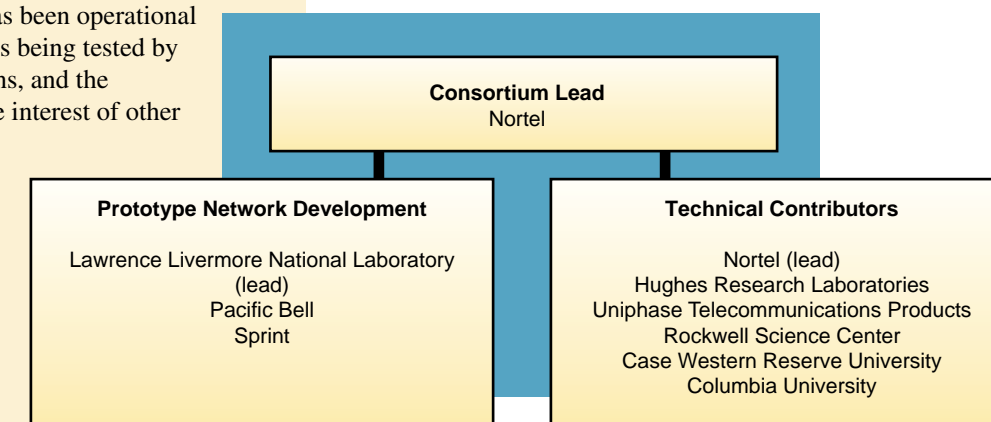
as been operational
s being tested by
ns, and the
e interest of other

**Consortium Lead**
Nortel

**Prototype Network Development**

Lawrence Livermore National Laboratory (lead)
Pacific Bell
Sprint

**Technical Contributors**

Nortel (lead)
Hughes Research Laboratories
Uniphase Telecommunications Products
Rockwell Science Center
Case Western Reserve University
Columbia University